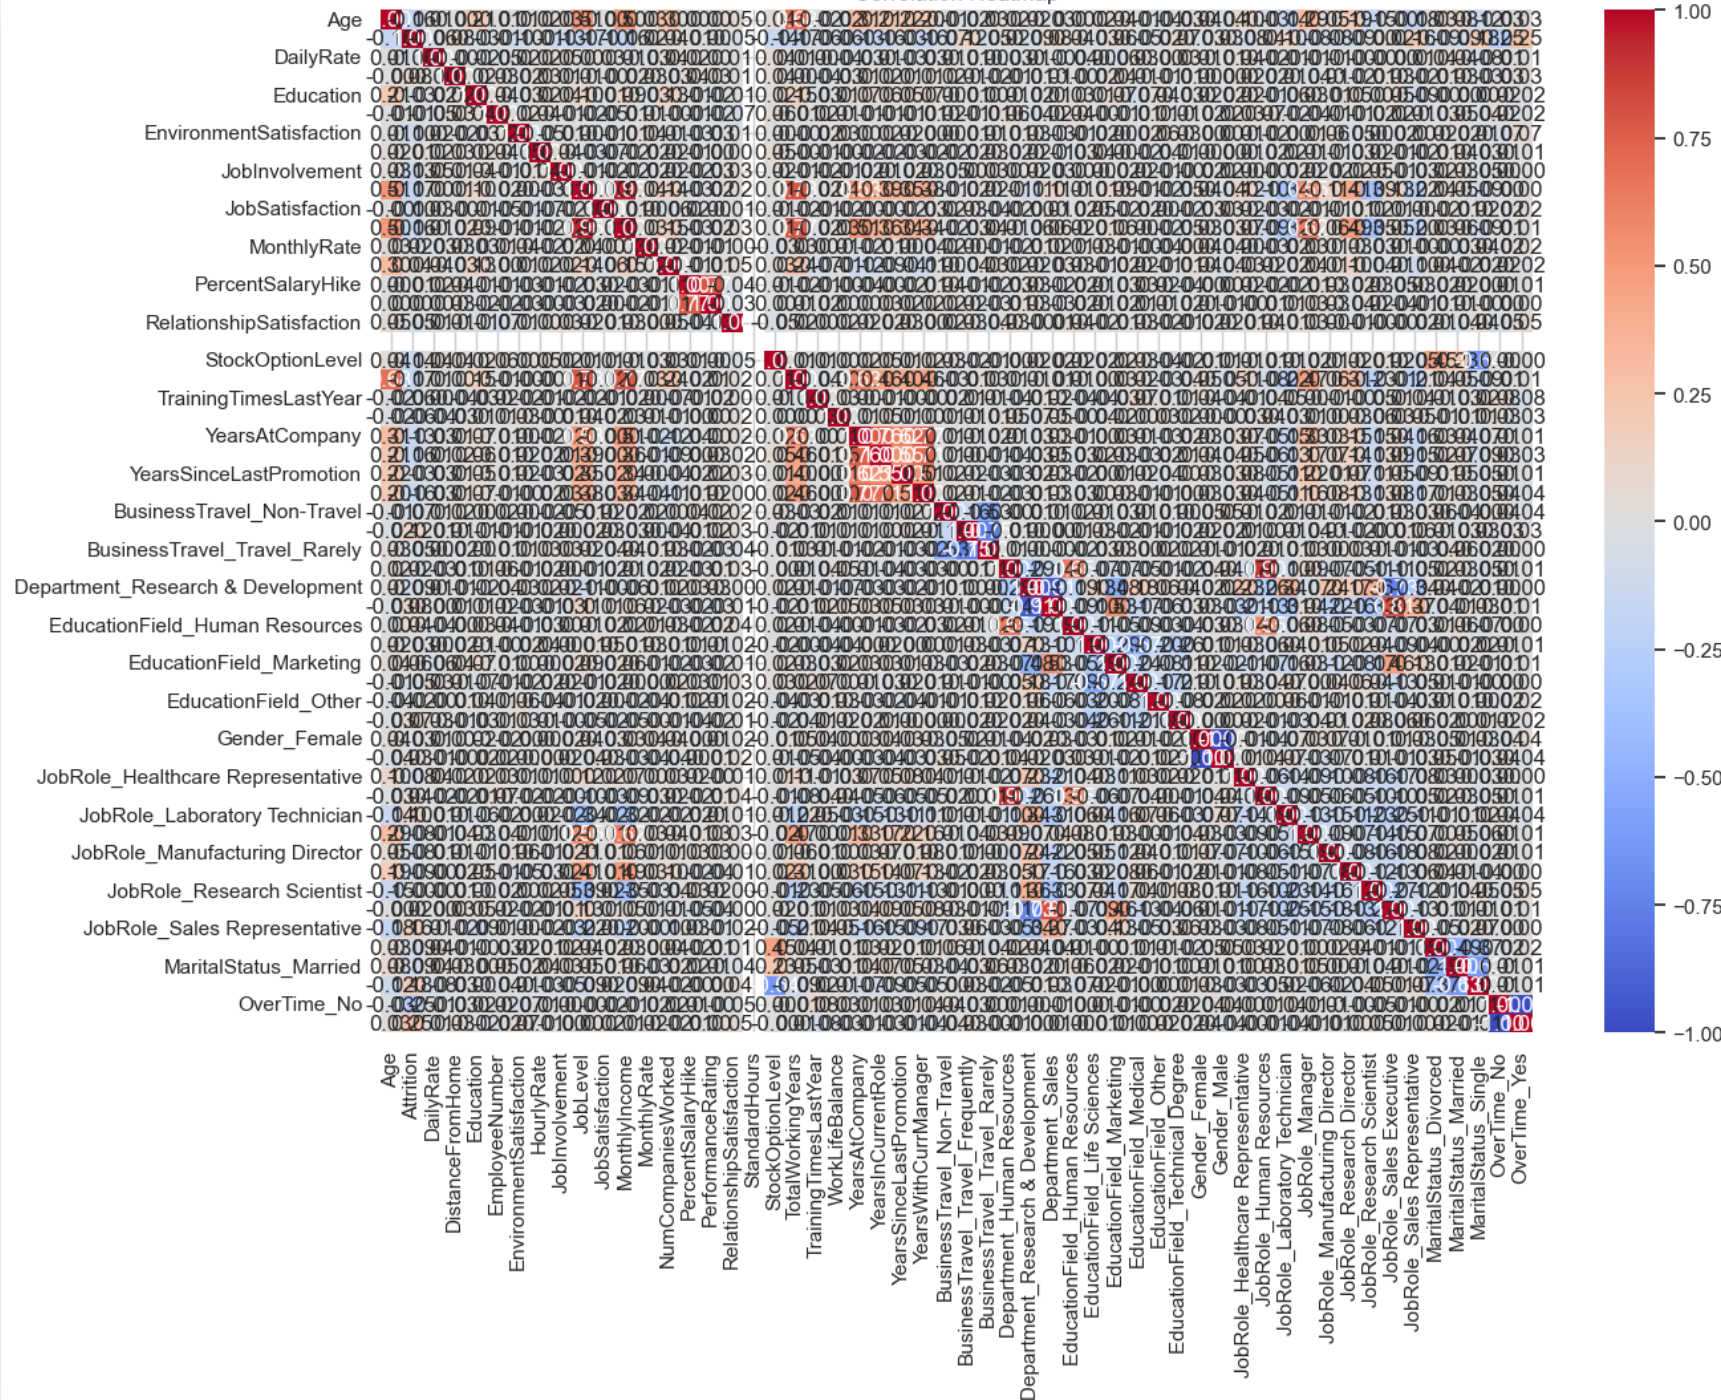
Age
DailyRate
Education
EnvironmentSatisfaction
JobInvolvement
JobSatisfaction
MonthlyRate
PercentSalaryHike
RelationshipSatisfaction
StockOptionLevel
TrainingTimesLastYear
YearsAtCompany
YearsSinceLastPromotion
BusinessTravel_Non-Travel
BusinessTravel_Travel_Rarely
Department_Research & Development
EducationField_Human Resources
EducationField_Marketing
EducationField_Other
Gender_Female
JobRole_Healthcare Representative
JobRole_Laboratory Technician
JobRole_Manufacturing Director
JobRole_Research Scientist
JobRole_Sales Representative
MaritalStatus_Married
OverTime_No

Age
Attrition
DailyRate
DistanceFromHome
Education
EmployeeNumber
EnvironmentSatisfaction
HourlyRate
JobInvolvement
JobLevel
JobSatisfaction
MonthlyIncome
MonthlyRate
NumCompaniesWorked
PercentSalaryHike
PerformanceRating
RelationshipSatisfaction
StandardHours
StockOptionLevel
TotalWorkingYears
TrainingTimesLastYear
WorkLifeBalance
YearsAtCompany
YearsInCurrentRole
YearsSinceLastPromotion
YearsWithCurrManager
BusinessTravel_Non-Travel
BusinessTravel_Travel_Frequently
BusinessTravel_Travel_Rarely
Department_Human Resources
Department_Research & Development
Department_Sales
EducationField_Human Resources
EducationField_Life Sciences
EducationField_Marketing
EducationField_Medical
EducationField_Other
EducationField_Technical Degree
Gender_Female
Gender_Male
JobRole_Healthcare Representative
JobRole_Human Resources
JobRole_Laboratory Technician
JobRole_Manager
JobRole_Manufacturing Director
JobRole_Research Director
JobRole_Research Scientist
JobRole_Sales Executive
JobRole_Sales Representative
MaritalStatus_Divorced
MaritalStatus_Married
MaritalStatus_Single
OverTime_No
OverTime_Yes

1.00
0.75
0.50
0.25
0.00
−0.25
−0.50
−0.75
−1.00